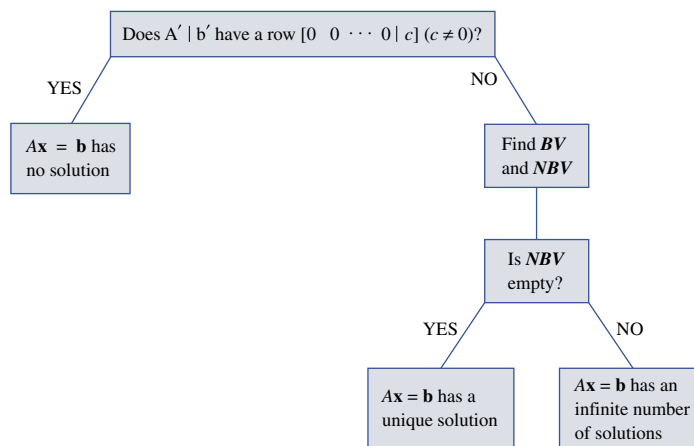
Does $A' \mid b'$ have a row $[0 \quad 0 \quad \cdots \quad 0 \mid c]$ $(c \neq 0)$?

YES

NO

$A\mathbf{x} = \mathbf{b}$ has no solution

Find ***BV*** and ***NBV***

Is ***NBV*** empty?

YES

NO

$A\mathbf{x} = \mathbf{b}$ has a unique solution

$A\mathbf{x} = \mathbf{b}$ has an infinite number of solutions